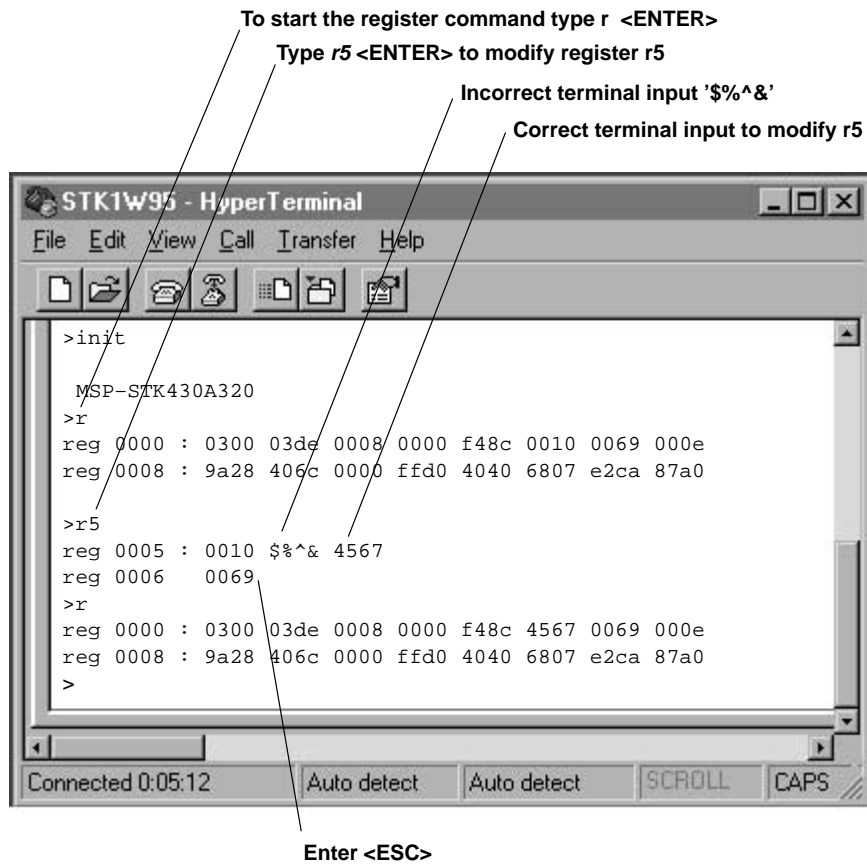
To start the register command type r <ENTER>

Type *r5* <ENTER> to modify register r5

Incorrect terminal input '$%^&'

Correct terminal input to modify r5

STK1W95 - HyperTerminal

File Edit View Call Transfer Help

>init

MSP-STK430A320
>r
reg 0000 : 0300 03de 0008 0000 f48c 0010 0069 000e
reg 0008 : 9a28 406c 0000 ffd0 4040 6807 e2ca 87a0

>r5
reg 0005 : 0010 $%^& 4567
reg 0006 0069
>r
reg 0000 : 0300 03de 0008 0000 f48c 4567 0069 000e
reg 0008 : 9a28 406c 0000 ffd0 4040 6807 e2ca 87a0
>

Connected 0:05:12 | Auto detect | Auto detect | SCROLL | CAPS

Enter <ESC>